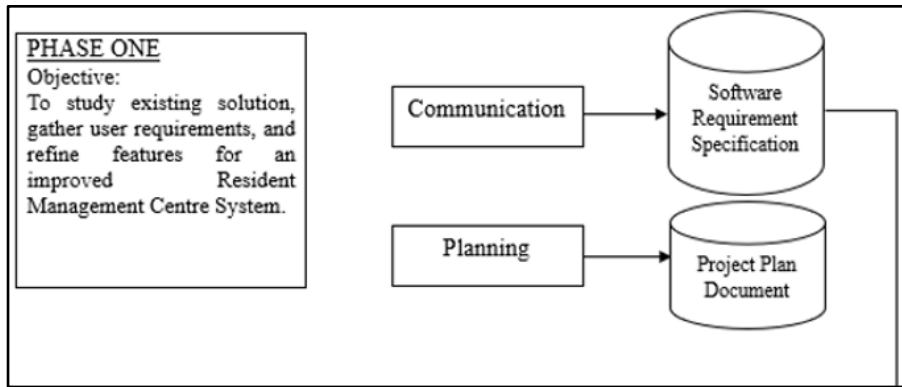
PHASE ONE
Objective:
To study existing solution, gather user requirements, and refine features for an improved Resident Management Centre System.

Communication

Software Requirement Specification

Planning

Project Plan Document